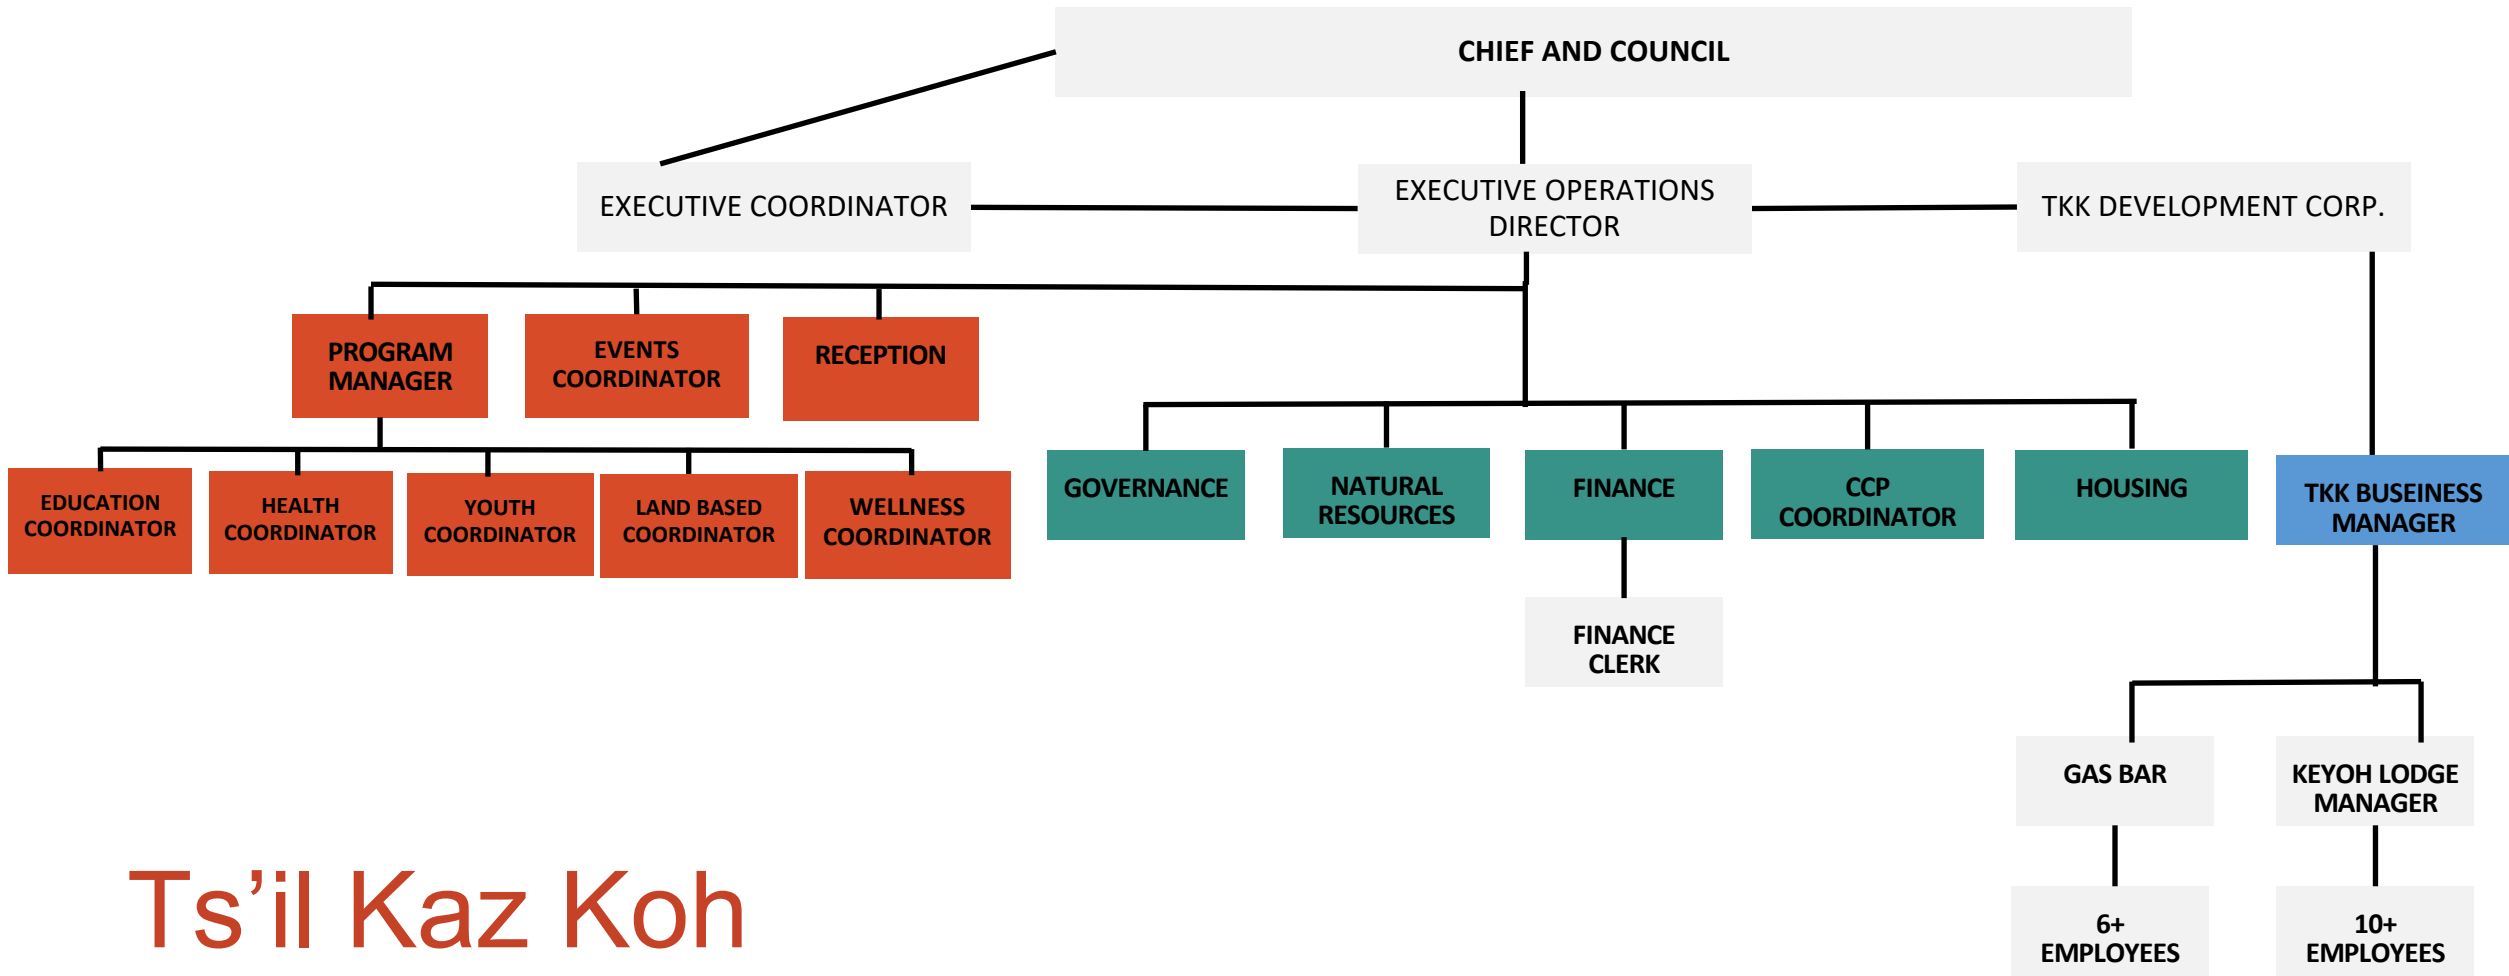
CHIEF AND COUNCIL

EXECUTIVE COORDINATOR

EXECUTIVE OPERATIONS DIRECTOR

TKK DEVELOPMENT CORP.

PROGRAM MANAGER

EVENTS COORDINATOR

RECEPTION

EDUCATION COORDINATOR

HEALTH COORDINATOR

YOUTH COORDINATOR

LAND BASED COORDINATOR

WELLNESS COORDINATOR

GOVERNANCE

NATURAL RESOURCES

FINANCE

CCP COORDINATOR

HOUSING

TKK BUSEINESS MANAGER

FINANCE CLERK

GAS BAR

KEYOH LODGE MANAGER

6+ EMPLOYEES

10+ EMPLOYEES

Ts’il Kaz Koh